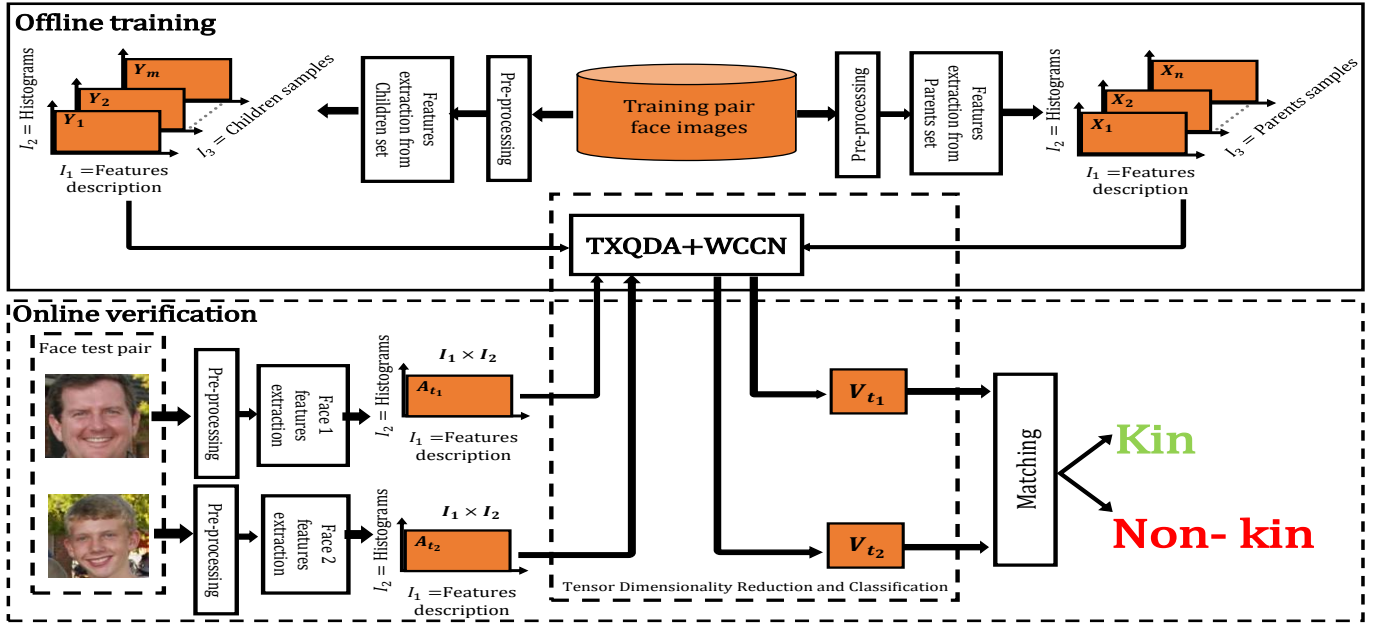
Offline training

$I_2$ = Histograms
$Y_m$
$Y_2$
$Y_1$
$I_3$ = Children samples
$I_1$ =Features description

Features extraction from Children set

Pre-processing

Training pair face images

Pre-processing

Features extraction from Parents set

$I_2$ = Histograms
$X_n$
$X_2$
$X_1$
$I_3$ = Parents samples
$I_1$ =Features description

TXQDA+WCCN

Online verification

Face test pair

Pre-processing

Face 1 features extraction

$I_2$ = Histograms
$I_1 \times I_2$
$A_{t_1}$
$I_1$ =Features description

$V_{t_1}$

Pre-processing

Face 2 features extraction

$I_2$ = Histograms
$I_1 \times I_2$
$A_{t_2}$
$I_1$ =Features description

$V_{t_2}$

Tensor Dimensionality Reduction and Classification

Matching

Kin

Non- kin